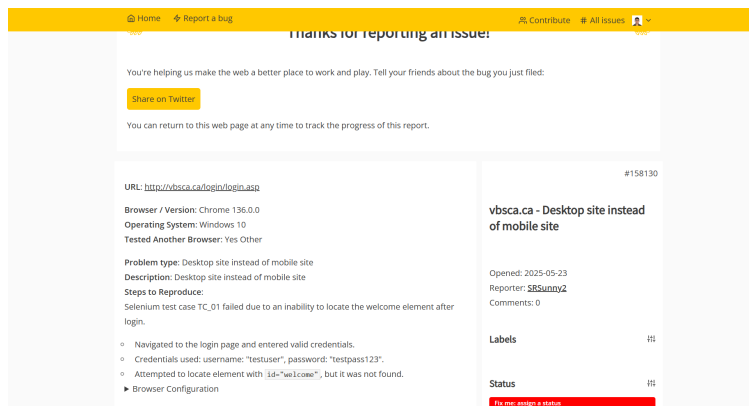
Home Report a bug Contribute # All issues

Thanks for reporting an issue!

You're helping us make the web a better place to work and play. Tell your friends about the bug you just filed:

Share on Twitter

You can return to this web page at any time to track the progress of this report.

URL: http://vbsca.ca/login/login.asp

Browser / Version: Chrome 136.0.0
Operating System: Windows 10
Tested Another Browser: Yes Other

Problem type: Desktop site instead of mobile site
Description: Desktop site instead of mobile site
Steps to Reproduce:
Selenium test case TC_01 failed due to an inability to locate the welcome element after login.

- Navigated to the login page and entered valid credentials.
- Credentials used: username: "testuser", password: "testpass123".
- Attempted to locate element with id="welcome", but it was not found.

▶ Browser Configuration

#158130

vbsca.ca - Desktop site instead of mobile site

Opened: 2025-05-23
Reporter: SRSunny2
Comments: 0

Labels

Status

Fix me: assign a status